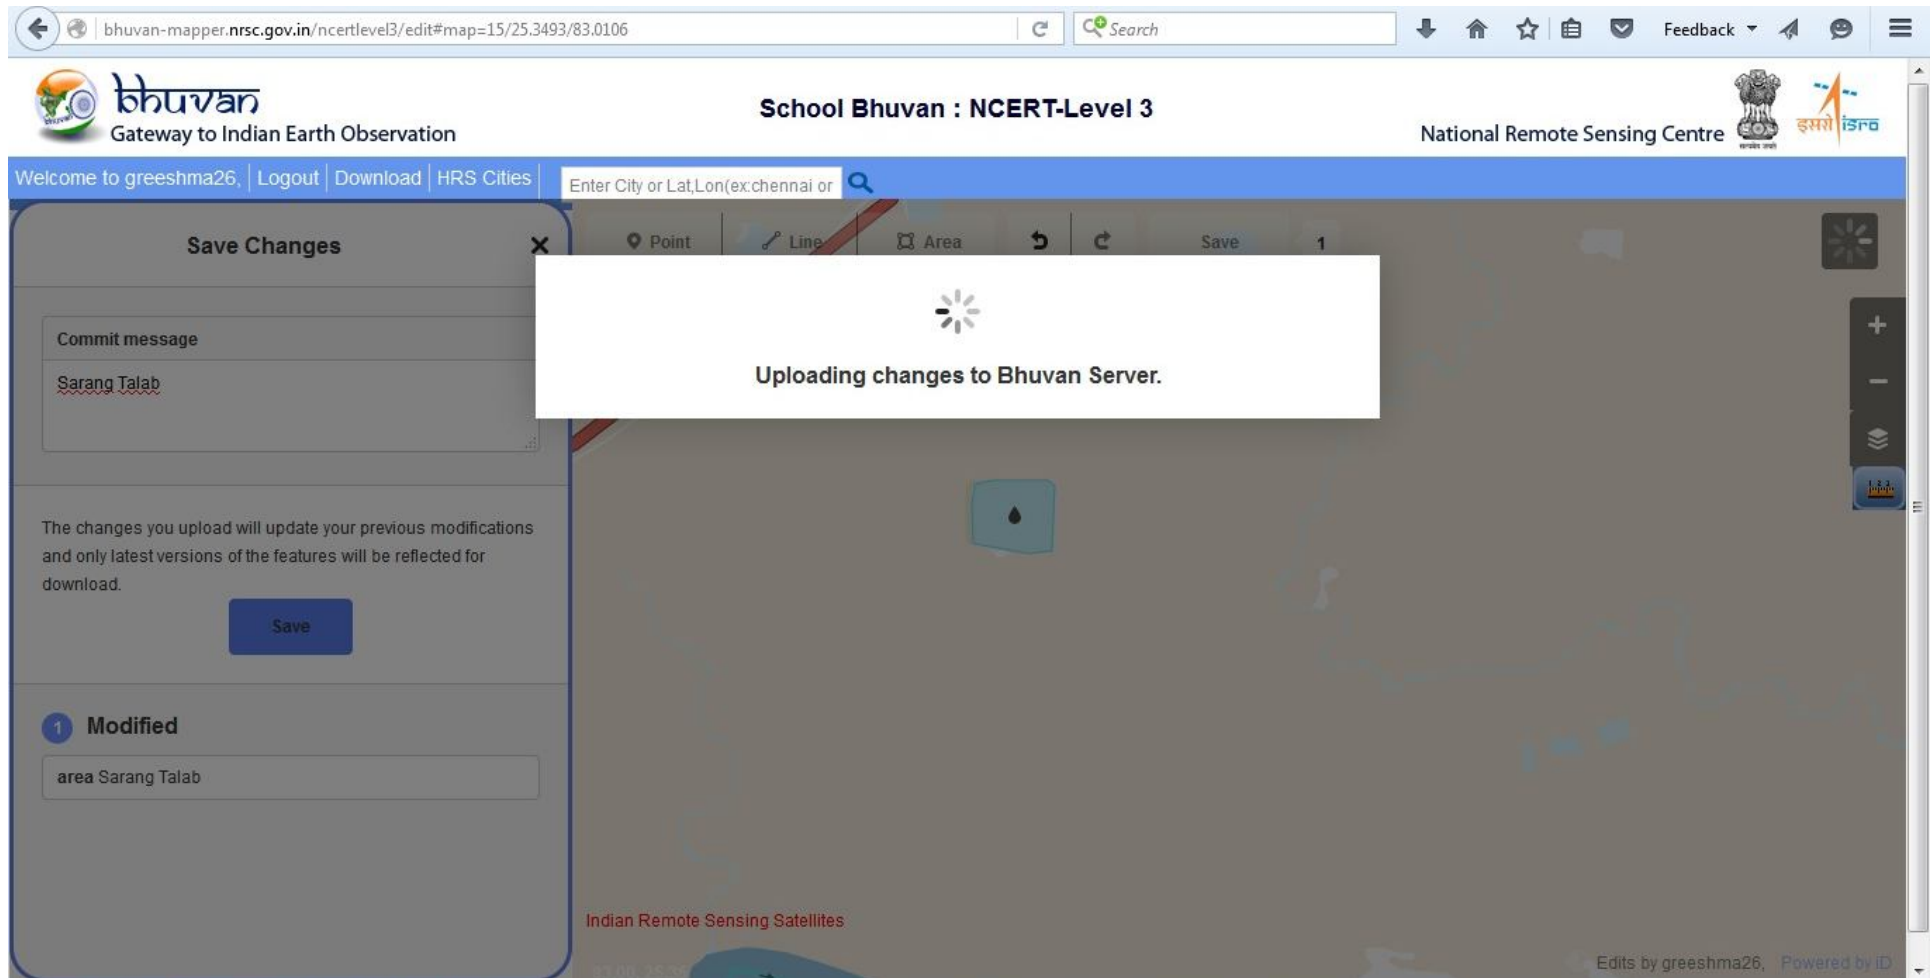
bhuvan-mapper.nrsc.gov.in/ncertlevel3/edit#map=15/25.3493/83.0106

Search

Feedback

bhuvan
Gateway to Indian Earth Observation

School Bhuvan : NCERT-Level 3

National Remote Sensing Centre

इसरो isro

Welcome to greeshma26, | Logout | Download | HRS Cities

Enter City or Lat,Lon(ex:chennai or

Point Line Area Save 1

Save Changes

Commit message

Sarang Talab

The changes you upload will update your previous modifications and only latest versions of the features will be reflected for download.

Save

1 Modified

area Sarang Talab

Uploading changes to Bhuvan Server.

Indian Remote Sensing Satellites

Edits by greeshma26, Powered by iD